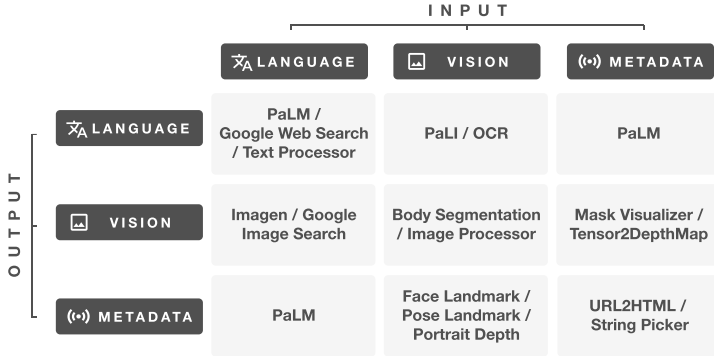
INPUT

| | LANGUAGE | VISION | METADATA |
|---|---|---|---|
| LANGUAGE | PaLM / Google Web Search / Text Processor | PaLI / OCR | PaLM |
| VISION | Imagen / Google Image Search | Body Segmentation / Image Processor | Mask Visualizer / Tensor2DepthMap |
| METADATA | PaLM | Face Landmark / Pose Landmark / Portrait Depth | URL2HTML / String Picker |

OUTPUT